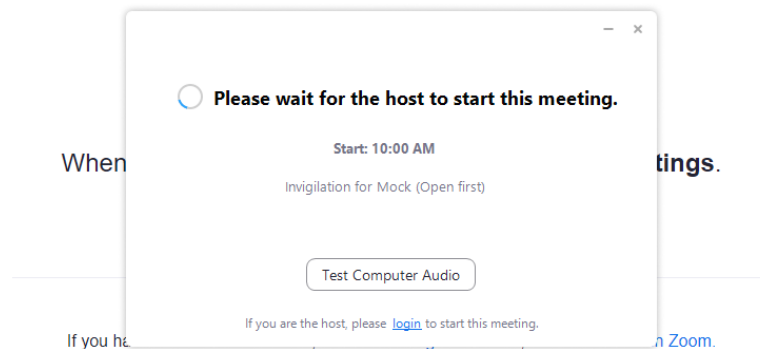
Please wait for the host to start this meeting.

Start: 10:00 AM

Invigilation for Mock (Open first)

Test Computer Audio

If you are the host, please login to start this meeting.

When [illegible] tings.

If you ha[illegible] n Zoom.